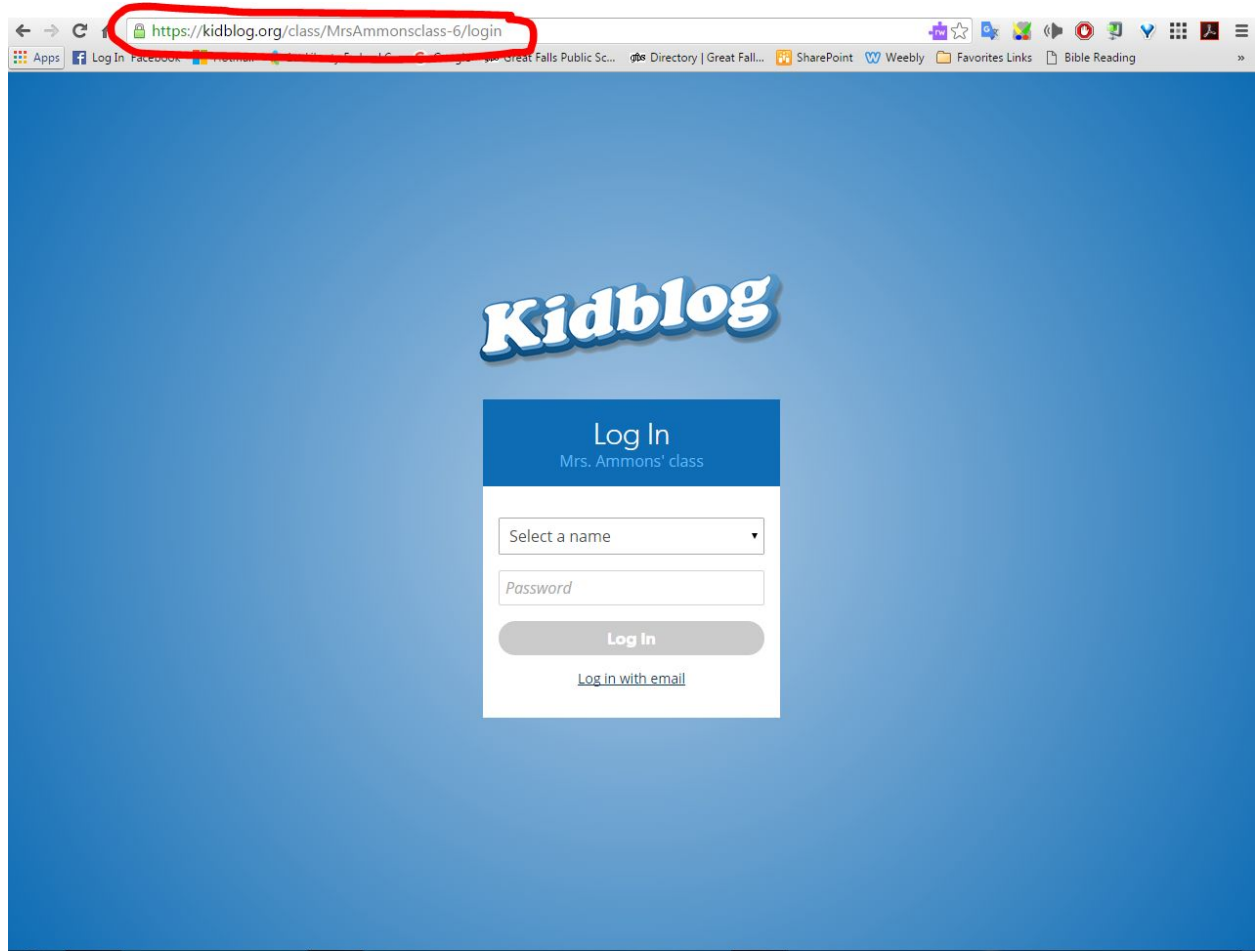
https://kidblog.org/class/MrsAmmonsclass-6/login

Apps Log In Facebook Hotmail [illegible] Google Great Falls Public Sc... Directory | Great Fall... SharePoint Weebly Favorites Links Bible Reading

Kidblog

Log In
Mrs. Ammons' class

Select a name

Password

Log In

Log in with email